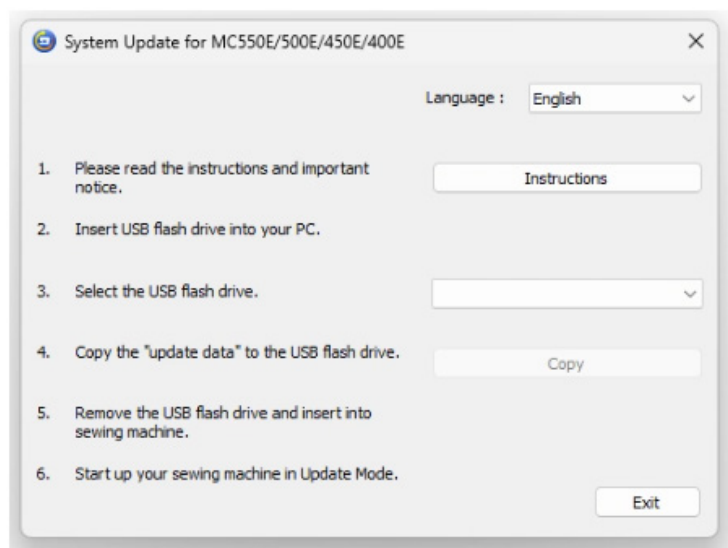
System Update for MC550E/500E/450E/400E

×

Language : English

1. Please read the instructions and important notice.

Instructions

2. Insert USB flash drive into your PC.

3. Select the USB flash drive.

4. Copy the "update data" to the USB flash drive.

Copy

5. Remove the USB flash drive and insert into sewing machine.

6. Start up your sewing machine in Update Mode.

Exit